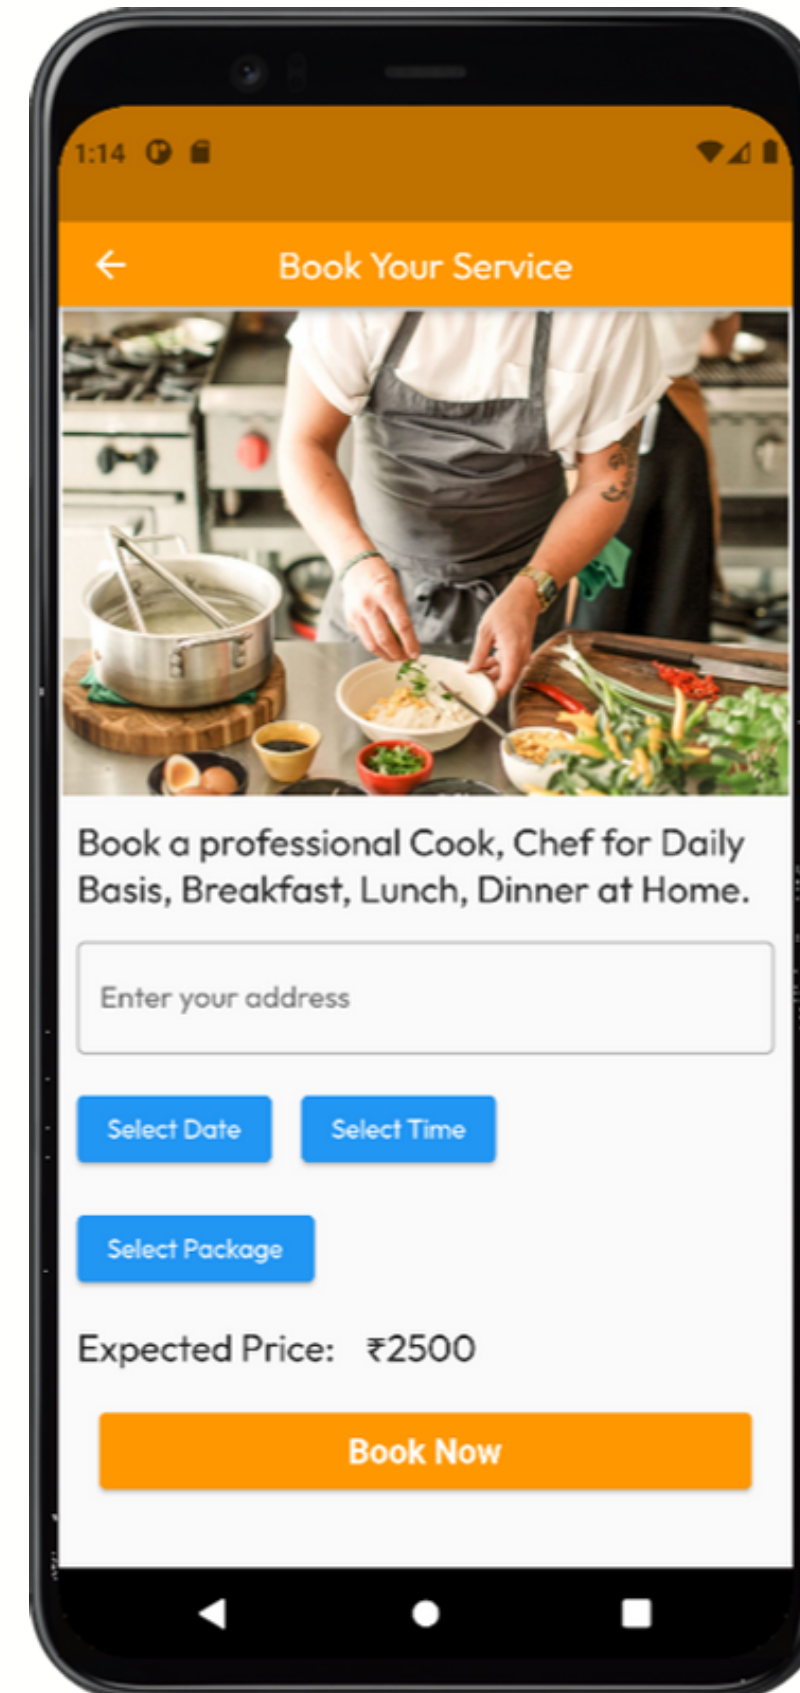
1:14

Book Your Service

Book a professional Cook, Chef for Daily Basis, Breakfast, Lunch, Dinner at Home.

Enter your address

Select Date

Select Time

Select Package

Expected Price: ₹2500

Book Now